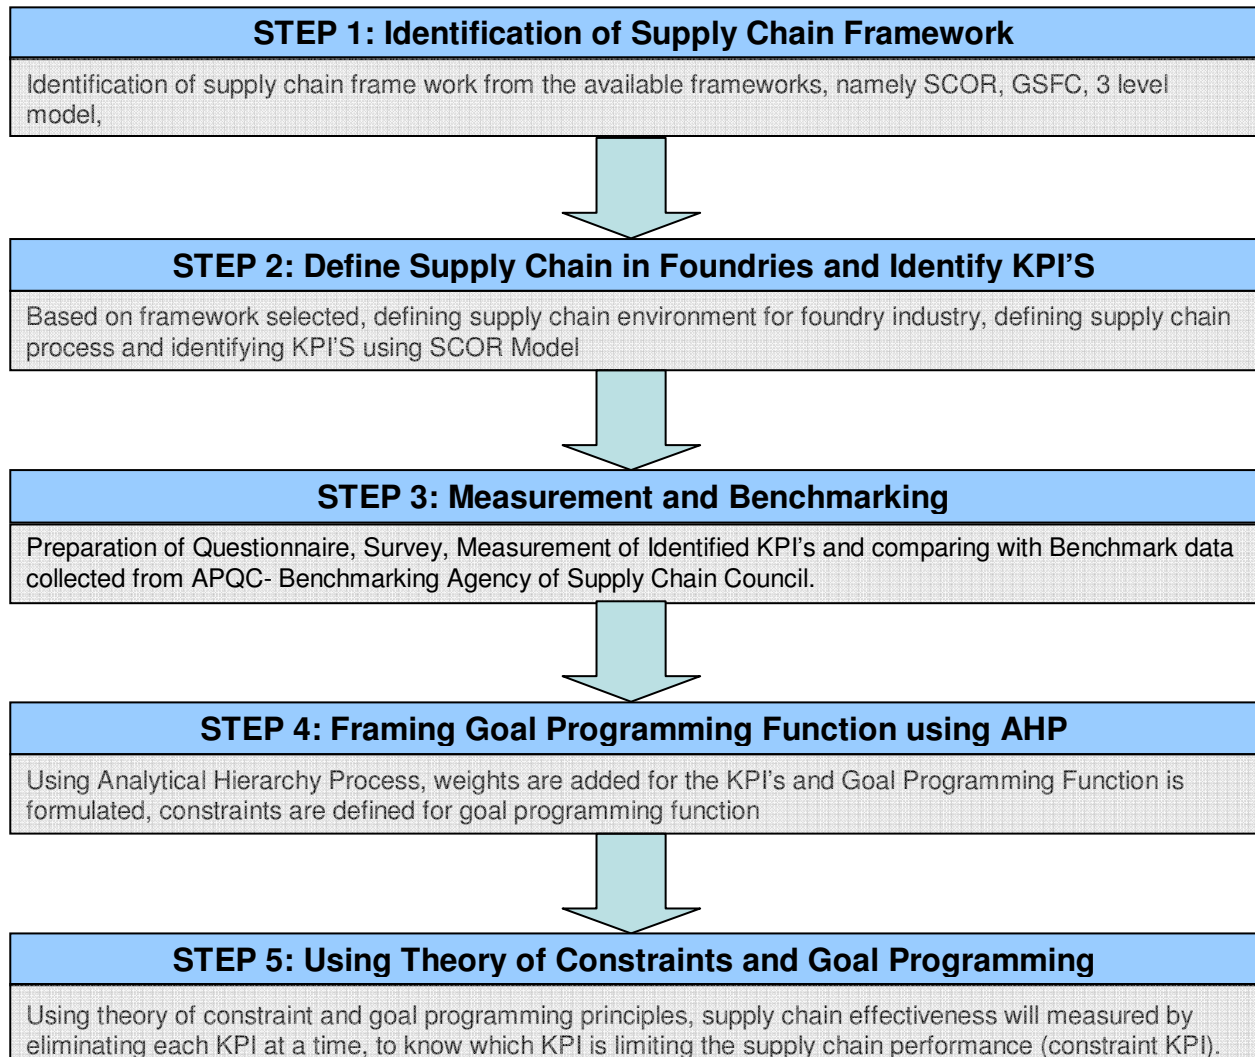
STEP 1: Identification of Supply Chain Framework

Identification of supply chain frame work from the available frameworks, namely SCOR, GSFC, 3 level model,

STEP 2: Define Supply Chain in Foundries and Identify KPI'S

Based on framework selected, defining supply chain environment for foundry industry, defining supply chain process and identifying KPI'S using SCOR Model

STEP 3: Measurement and Benchmarking

Preparation of Questionnaire, Survey, Measurement of Identified KPI's and comparing with Benchmark data collected from APQC- Benchmarking Agency of Supply Chain Council.

STEP 4: Framing Goal Programming Function using AHP

Using Analytical Hierarchy Process, weights are added for the KPI's and Goal Programming Function is formulated, constraints are defined for goal programming function

STEP 5: Using Theory of Constraints and Goal Programming

Using theory of constraint and goal programming principles, supply chain effectiveness will measured by eliminating each KPI at a time, to know which KPI is limiting the supply chain performance (constraint KPI).